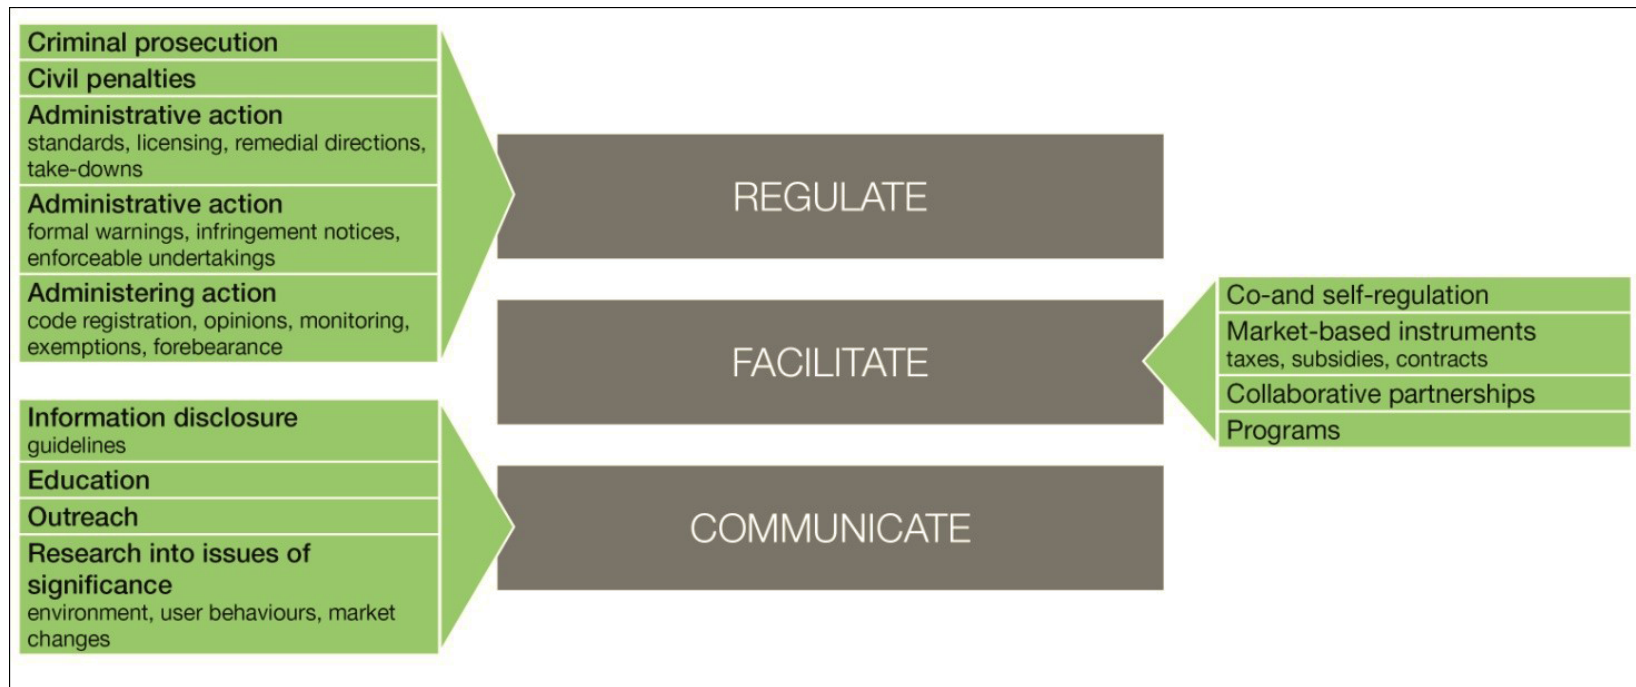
Criminal prosecution

Civil penalties

Administrative action
standards, licensing, remedial directions, take-downs

Administrative action
formal warnings, infringement notices, enforceable undertakings

Administering action
code registration, opinions, monitoring, exemptions, forebearance

REGULATE

FACILITATE

COMMUNICATE

Co-and self-regulation

Market-based instruments
taxes, subsidies, contracts

Collaborative partnerships

Programs

Information disclosure
guidelines

Education

Outreach

Research into issues of significance
environment, user behaviours, market changes